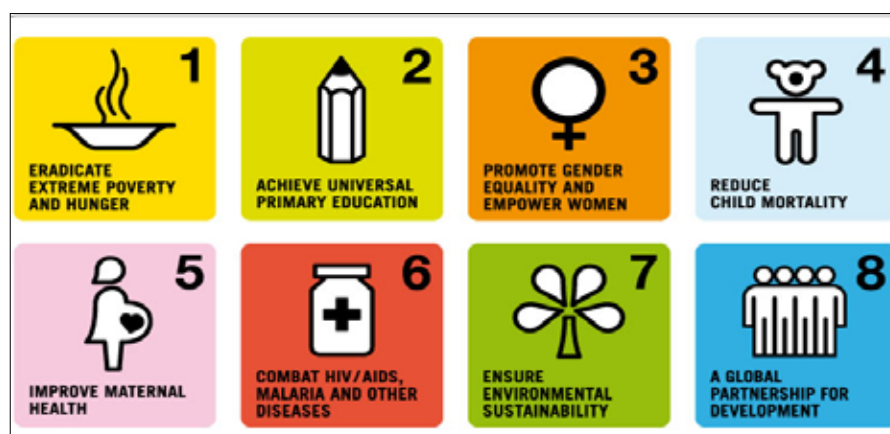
1
ERADICATE EXTREME POVERTY AND HUNGER

2
ACHIEVE UNIVERSAL PRIMARY EDUCATION

3
PROMOTE GENDER EQUALITY AND EMPOWER WOMEN

4
REDUCE CHILD MORTALITY

5
IMPROVE MATERNAL HEALTH

6
COMBAT HIV/AIDS, MALARIA AND OTHER DISEASES

7
ENSURE ENVIRONMENTAL SUSTAINABILITY

8
A GLOBAL PARTNERSHIP FOR DEVELOPMENT